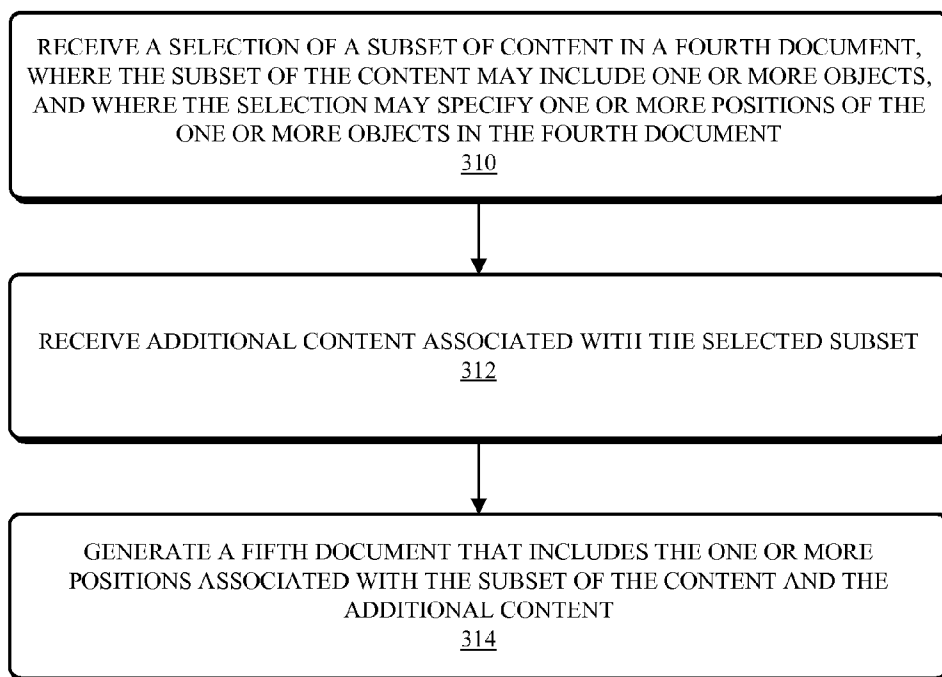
RECEIVE A SELECTION OF A SUBSET OF CONTENT IN A FOURTH DOCUMENT, WHERE THE SUBSET OF THE CONTENT MAY INCLUDE ONE OR MORE OBJECTS, AND WHERE THE SELECTION MAY SPECIFY ONE OR MORE POSITIONS OF THE ONE OR MORE OBJECTS IN THE FOURTH DOCUMENT
310

RECEIVE ADDITIONAL CONTENT ASSOCIATED WITH THE SELECTED SUBSET
312

GENERATE A FIFTH DOCUMENT THAT INCLUDES THE ONE OR MORE POSITIONS ASSOCIATED WITH THE SUBSET OF THE CONTENT AND THE ADDITIONAL CONTENT
314